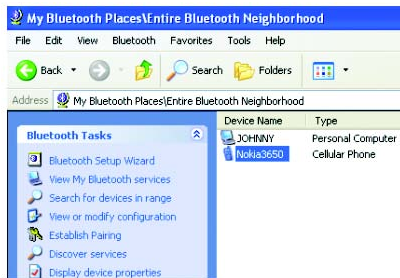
My Bluetooth Places\Entire Bluetooth Neighborhood

File Edit View Bluetooth Favorites Tools Help

Back Search Folders

Address My Bluetooth Places\Entire Bluetooth Neighborhood

Bluetooth Tasks

Bluetooth Setup Wizard
View My Bluetooth services
Search for devices in range
View or modify configuration
Establish Pairing
Discover services
Display device properties

| Device Name | Type |
|---|---|
| JOHNNY | Personal Computer |
| Nokia3650 | Cellular Phone |